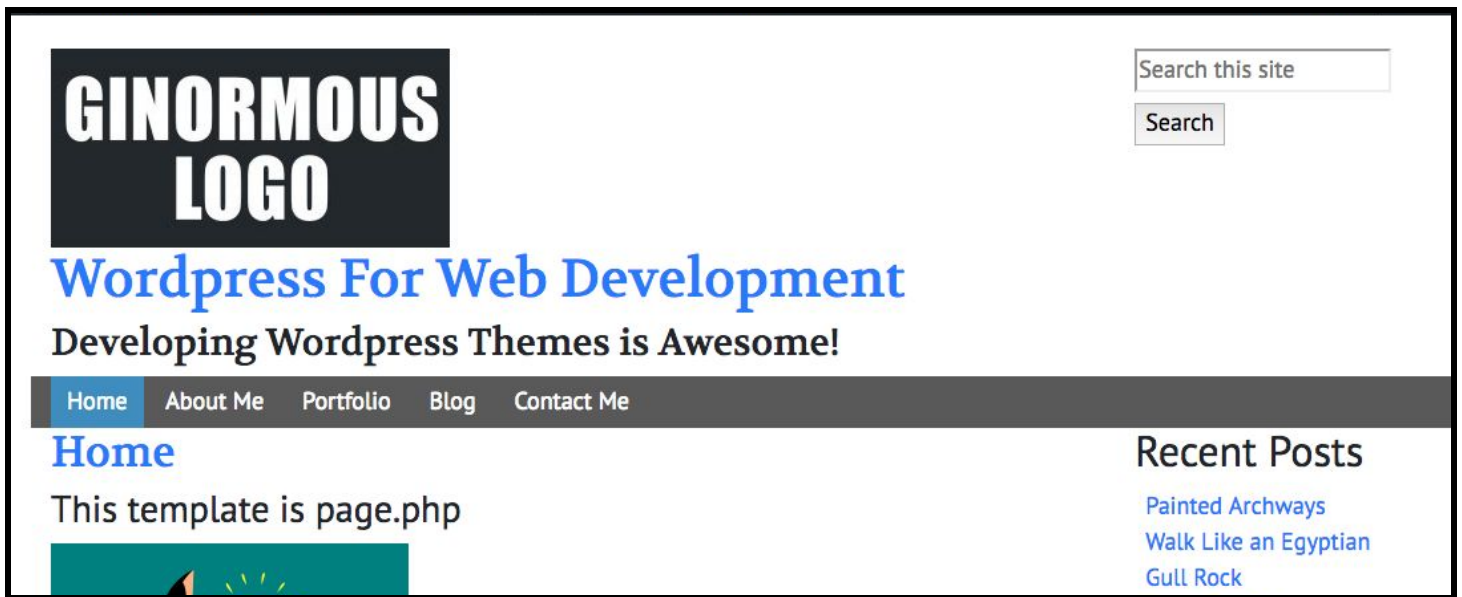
GINORMOUS LOGO

Search this site

Search

Wordpress For Web Development

Developing Wordpress Themes is Awesome!

Home About Me Portfolio Blog Contact Me

Home

This template is page.php

Recent Posts

Painted Archways

Walk Like an Egyptian

Gull Rock